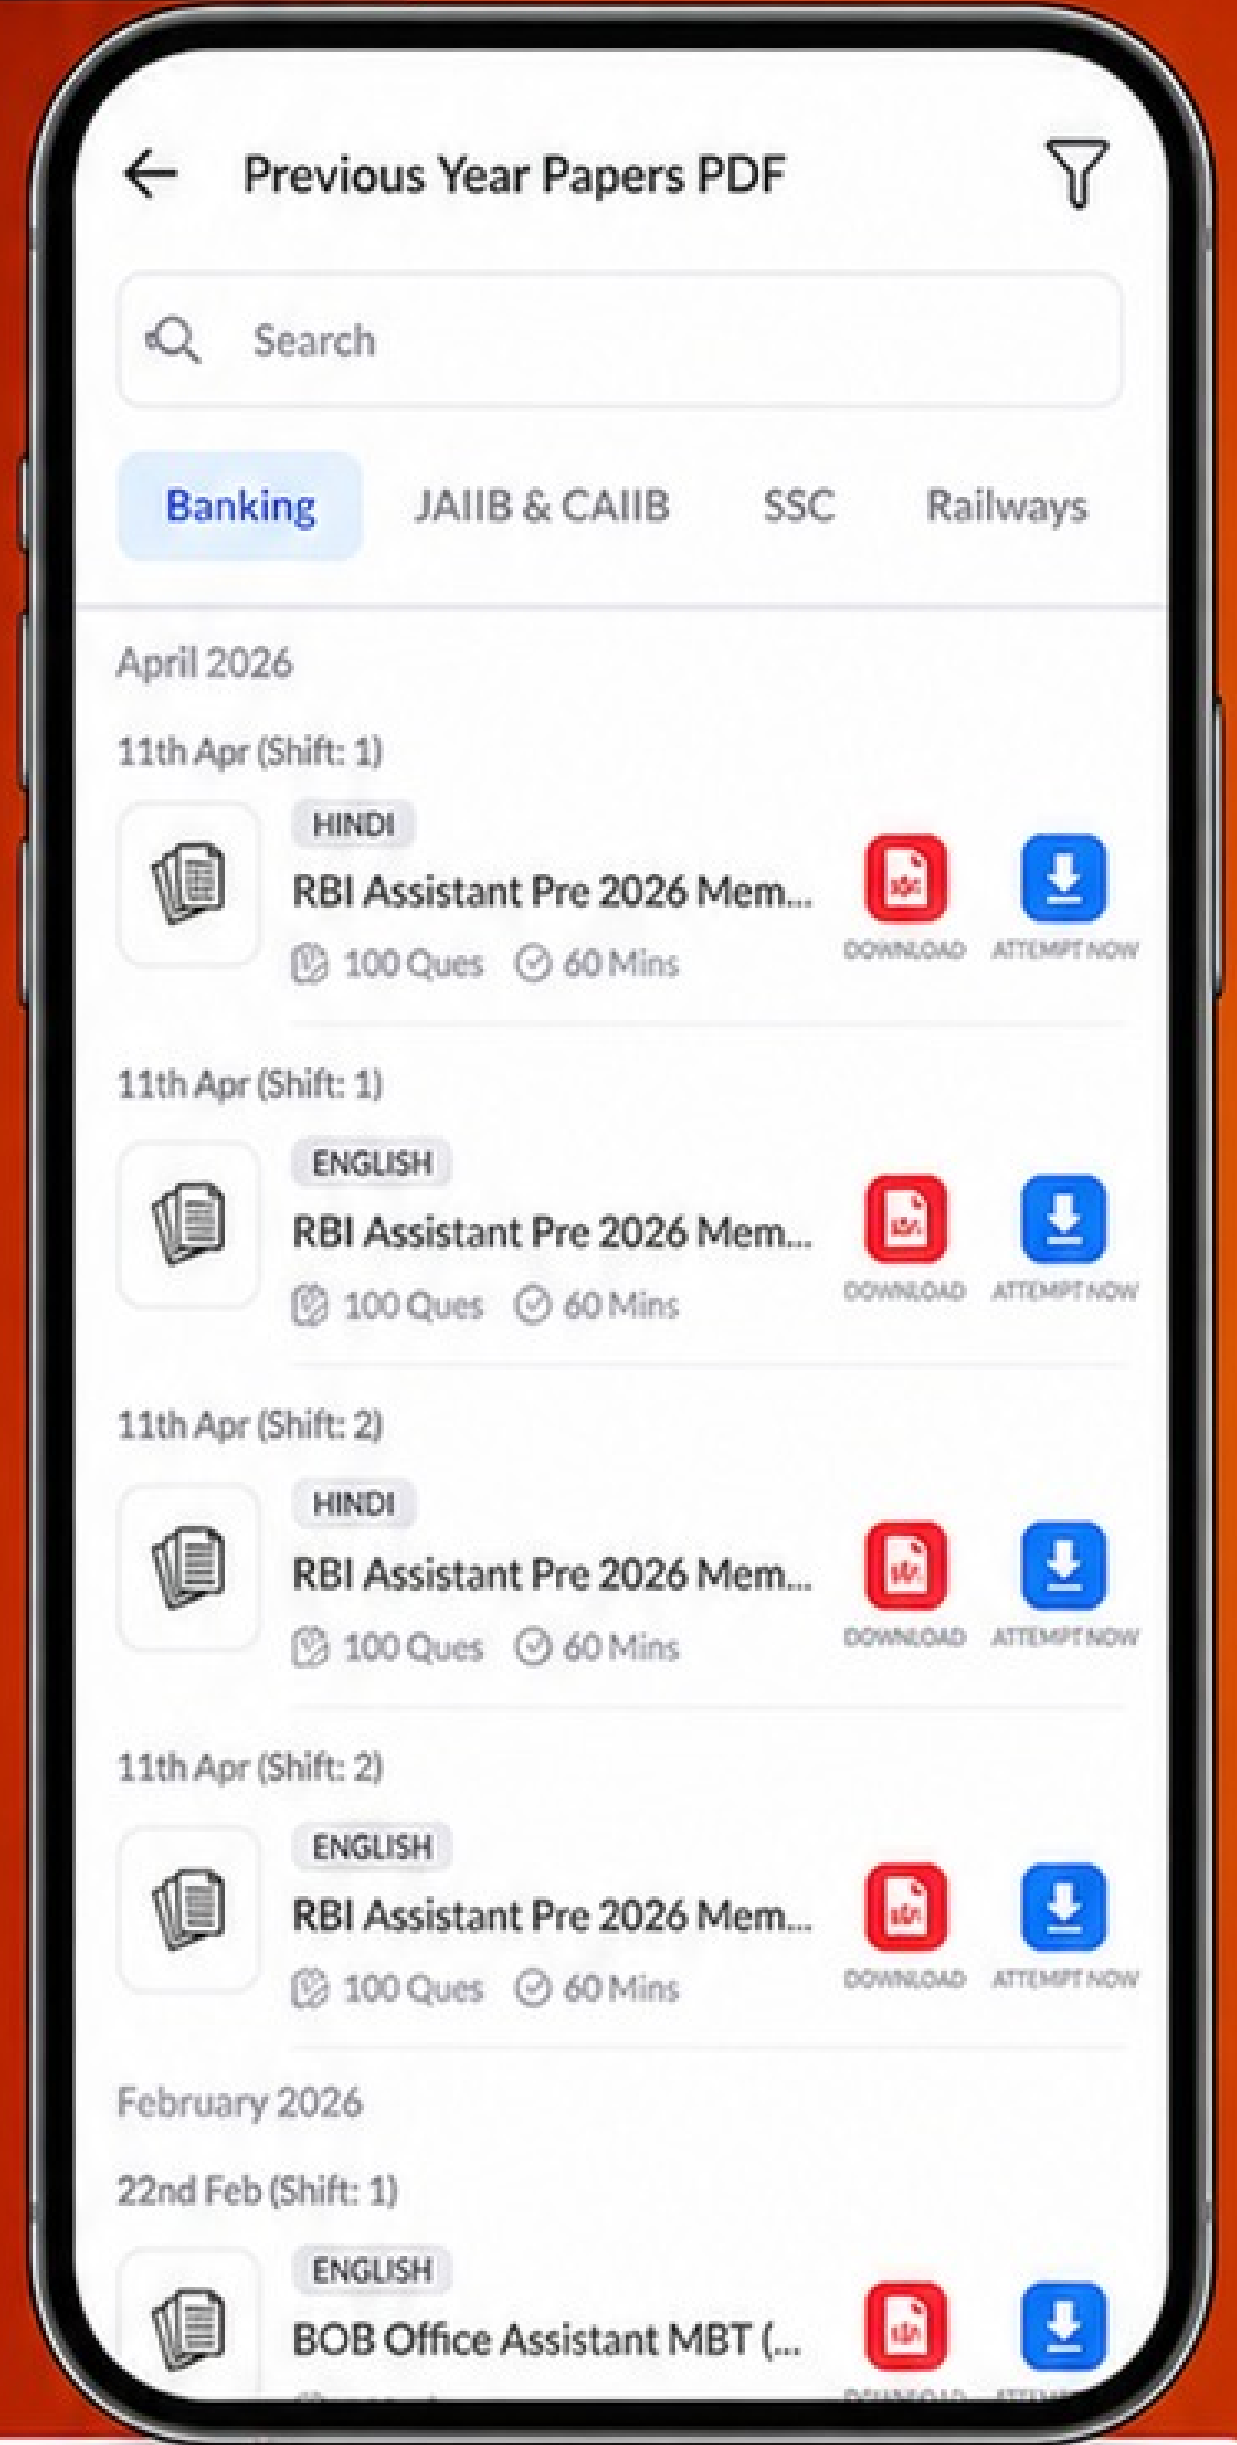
Previous Year Papers PDF

Search

Banking JAIIB & CAIIB SSC Railways

April 2026

11th Apr (Shift: 1)

HINDI
RBI Assistant Pre 2026 Mem...
100 Ques 60 Mins
DOWNLOAD ATTEMPT NOW

11th Apr (Shift: 1)

ENGLISH
RBI Assistant Pre 2026 Mem...
100 Ques 60 Mins
DOWNLOAD ATTEMPT NOW

11th Apr (Shift: 2)

HINDI
RBI Assistant Pre 2026 Mem...
100 Ques 60 Mins
DOWNLOAD ATTEMPT NOW

11th Apr (Shift: 2)

ENGLISH
RBI Assistant Pre 2026 Mem...
100 Ques 60 Mins
DOWNLOAD ATTEMPT NOW

February 2026

22nd Feb (Shift: 1)

ENGLISH
BOB Office Assistant MBT (...
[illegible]